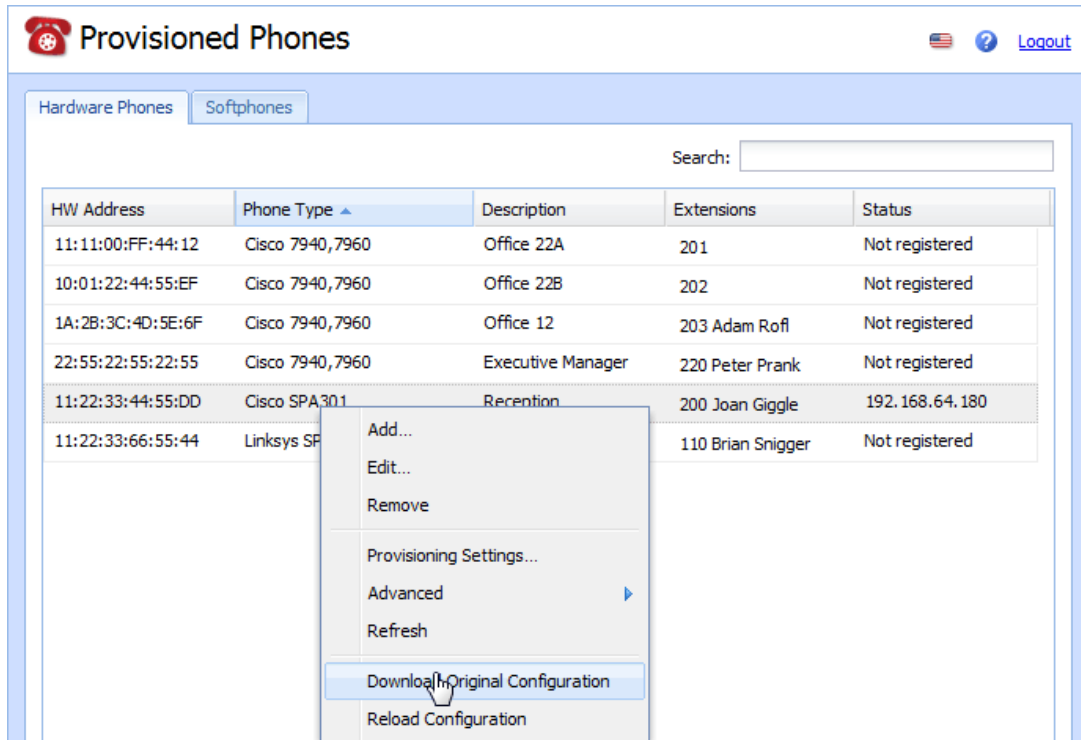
Provisioned Phones

Logout

Hardware Phones | Softphones

Search:

| HW Address | Phone Type | Description | Extensions | Status |
|---|---|---|---|---|
| 11:11:00:FF:44:12 | Cisco 7940,7960 | Office 22A | 201 | Not registered |
| 10:01:22:44:55:EF | Cisco 7940,7960 | Office 22B | 202 | Not registered |
| 1A:2B:3C:4D:5E:6F | Cisco 7940,7960 | Office 12 | 203 Adam Rofl | Not registered |
| 22:55:22:55:22:55 | Cisco 7940,7960 | Executive Manager | 220 Peter Prank | Not registered |
| 11:22:33:44:55:DD | Cisco SPA301 | Reception | 200 Joan Giggle | 192.168.64.180 |
| 11:22:33:66:55:44 | Linksys SP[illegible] | | 110 Brian Snigger | Not registered |

Add...
Edit...
Remove
Provisioning Settings...
Advanced
Refresh
Downloa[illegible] Original Configuration
Reload Configuration